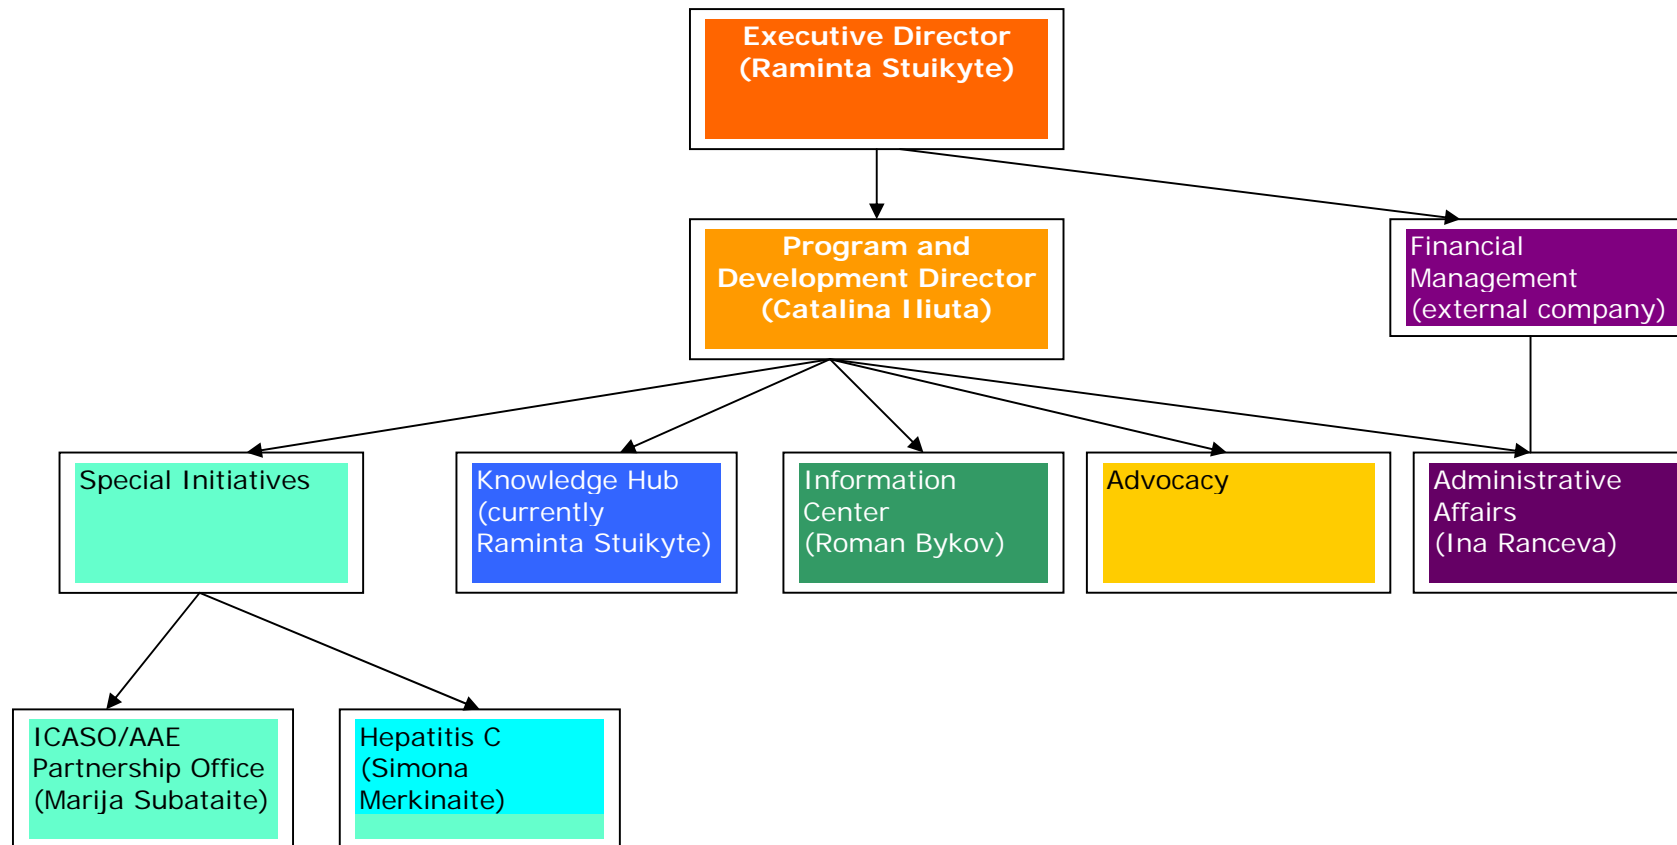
Executive Director
(Raminta Stuikyte)

Program and Development Director
(Catalina Iliuta)

Financial Management
(external company)

Special Initiatives

Knowledge Hub
(currently Raminta Stuikyte)

Information Center
(Roman Bykov)

Advocacy

Administrative Affairs
(Ina Ranceva)

ICASO/AAE Partnership Office
(Marija Subataite)

Hepatitis C
(Simona Merkinaite)